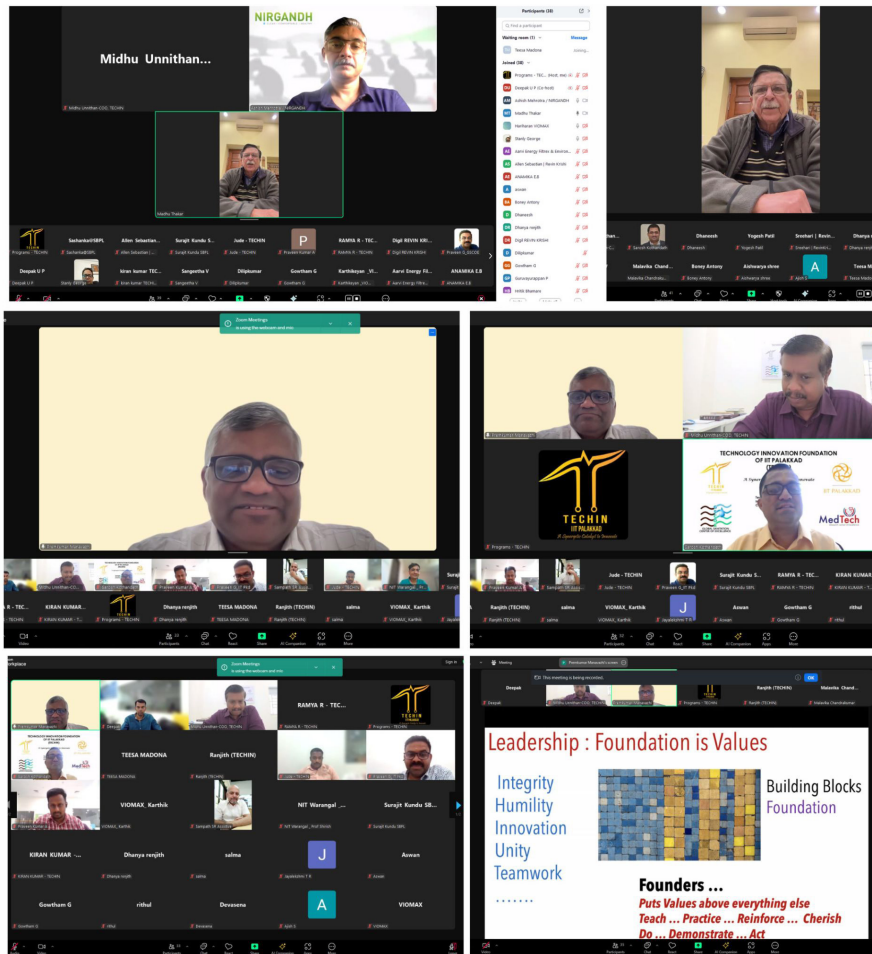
Midhu Unnithan...

NIRGANDH

Midhu Thakar

Participants (38)

Find a participant

Waiting room (1)

Teesa Madone

Joined (38)

Programs - TECHIN

Deepak U P (Co-host)

Ashish Mehrotra / NIRGANDH

Midhu Thakar

Hariharan VIOMAX

Steny George

Aarvi Energy Filters

Allen Sebastian | Revin Krishi

ANAMIKA E.B

aswani

Boney Antony

Dhanesh

Dhanya renjith

Digil Revin Krishi

Dilipkumar

Gowtham G

Guruvayurappan P

Sachankal@SBPL

Allen Sebastian...

Surajit Kundu S...

Jude - TECHIN

P

RAMYA R - TEC...

Digil REVIN KRI...

Deepak U P

Steny George

kiran kumar TEC...

Sangeetha V

Dilipkumar

Gowtham G

Karthikeyan _Vi...

Aarvi Energy Fil...

ANAMIKA E.B

Dhanesh

Yogesh Patil

Sreehari | Revin...

Malavika Chand...

Boney Antony

Aishwarya shree

A

Zoom Meetings

is using the webcam and mic

TECHIN

Dhanya renjith

TEESA MADONA

Ranjith (TECHIN)

salma

VIOMAX_Karthik

KIRAN KUMAR...

TECHNOLOGY INNOVATION FOUNDATION OF IIT PALAKKAD

TECHIN

IIT PALAKKAD

MedTech

Jude - TECHIN

Surajit Kundu S...

RAMYA R - TEC...

KIRAN KUMAR

Ranjith (TECHIN)

salma

VIOMAX_Karthik

J

Aswan

Gowtham G

rithul

RAMYA R - TEC...

TEESA MADONA

Ranjith (TECHIN)

VIOMAX_Karthik

NIT Warangal _...

Surajit Kundu SB...

KIRAN KUMAR -...

Dhanya renjith

salma

J

Aswan

Gowtham G

rithul

Devasena

A

VIOMAX

This meeting is being recorded.

OK

Deepak

Ranjith (TECHIN)

Malavika Chand...

Leadership : Foundation is Values

Integrity
Humility
Innovation
Unity
Teamwork
.......

Building Blocks
Foundation

Founders ...
Puts Values above everything else
Teach ... Practice ... Reinforce ... Cherish
Do ... Demonstrate ... Act